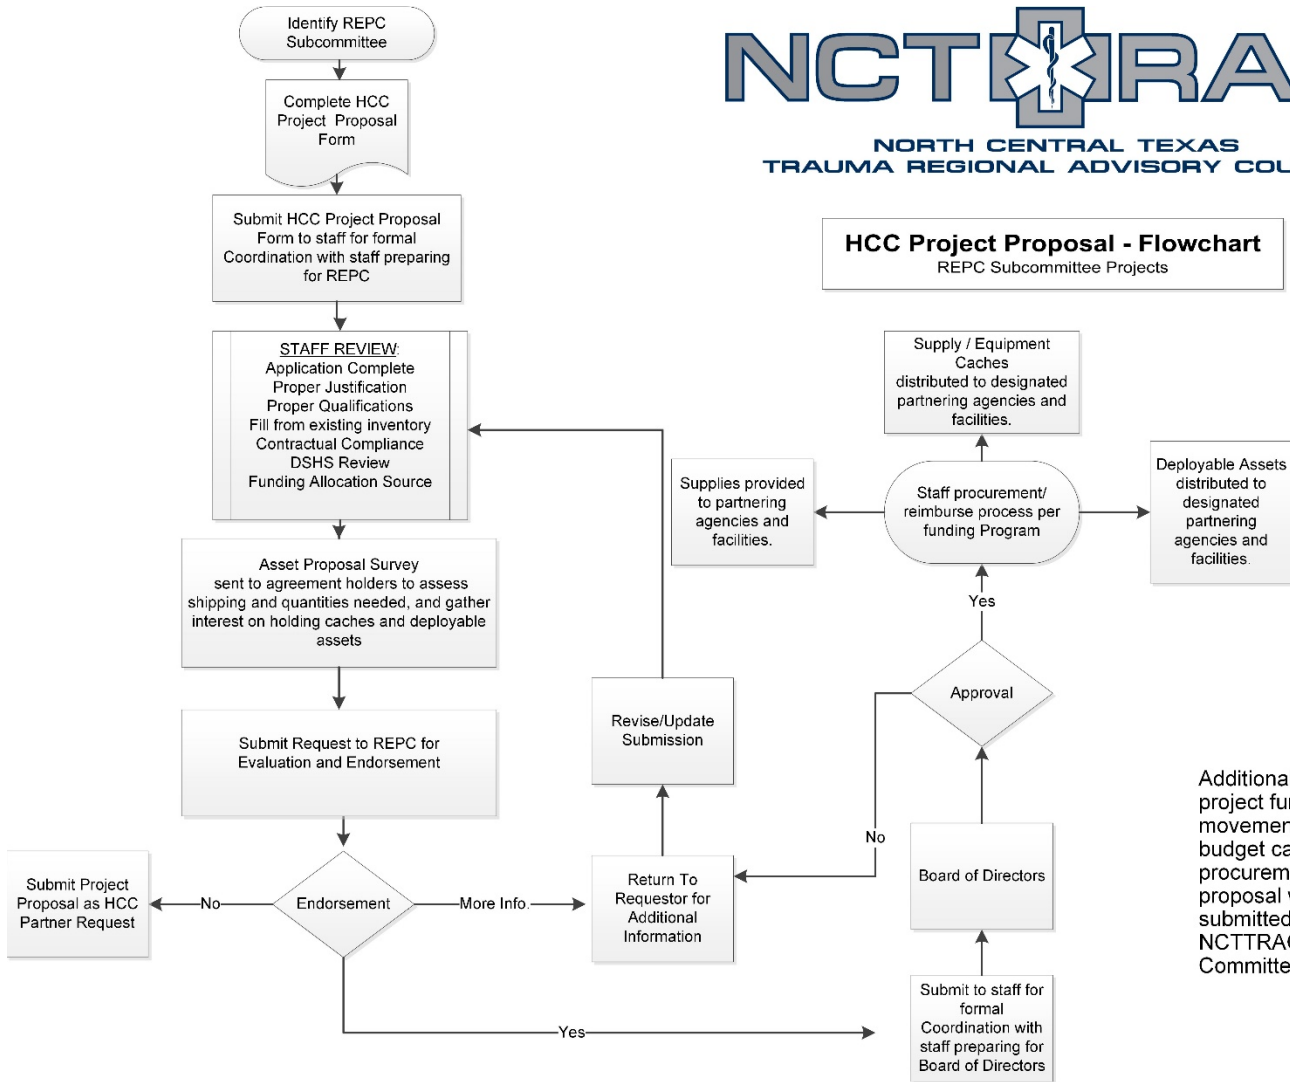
NCT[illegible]RA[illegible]
NORTH CENTRAL TEXAS
TRAUMA REGIONAL ADVISORY COU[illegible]

HCC Project Proposal - Flowchart
REPC Subcommittee Projects

Identify REPC Subcommittee

Complete HCC Project Proposal Form

Submit HCC Project Proposal Form to staff for formal Coordination with staff preparing for REPC

STAFF REVIEW:
Application Complete
Proper Justification
Proper Qualifications
Fill from existing inventory
Contractual Compliance
DSHS Review
Funding Allocation Source

Asset Proposal Survey sent to agreement holders to assess shipping and quantities needed, and gather interest on holding caches and deployable assets

Submit Request to REPC for Evaluation and Endorsement

Submit Project Proposal as HCC Partner Request

No

Endorsement

More Info.

Yes

Return To Requestor for Additional Information

Revise/Update Submission

Submit to staff for formal Coordination with staff preparing for Board of Directors

Board of Directors

No

Approval

Yes

Staff procurement/ reimburse process per funding Program

Supplies provided to partnering agencies and facilities.

Supply / Equipment Caches distributed to designated partnering agencies and facilities.

Deployable Assets distributed to designated partnering agencies and facilities.

Additiona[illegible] project fu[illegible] movemen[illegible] budget ca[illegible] procurem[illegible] proposal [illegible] submitted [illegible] NCTTRA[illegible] Committe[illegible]